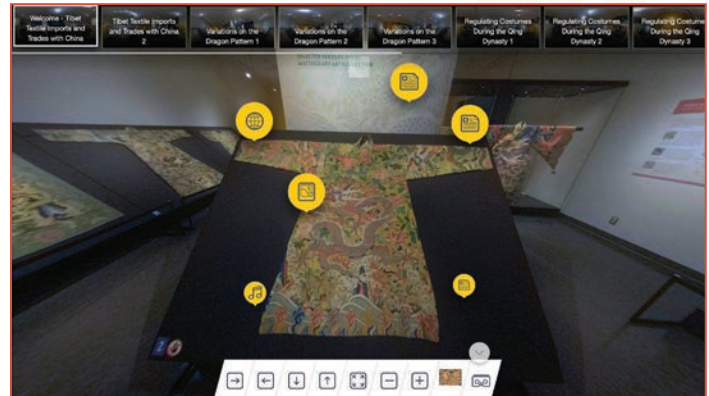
Welcome - Tibet Textile Imports and Trades with China

Tibet Textile Imports and Trades with China 2

Variations on the Dragon Pattern 1

Variations on the Dragon Pattern 2

Variations on the Dragon Pattern 3

Regulating Costumes During the Qing Dynasty 1

Regulating Costumes During the Qing Dynasty 2

Regulating Costume During the Qing Dynasty 3

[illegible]